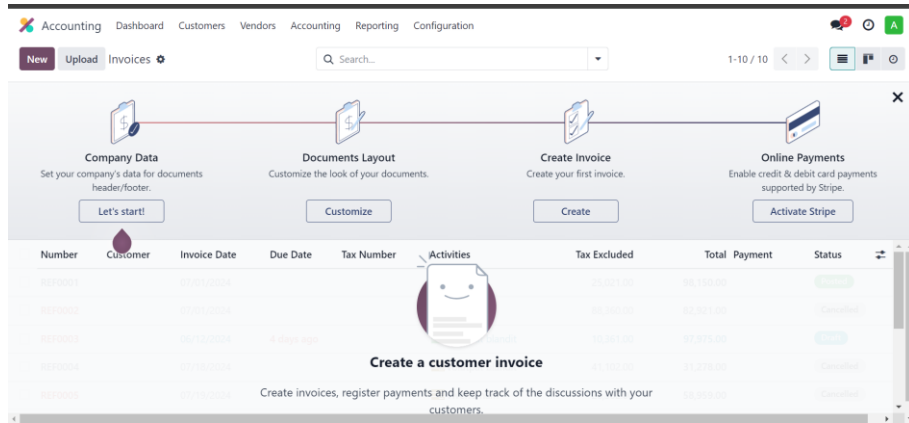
Accounting Dashboard Customers Vendors Accounting Reporting Configuration

2

A

New Upload Invoices

Search...

1-10 / 10

Company Data
Set your company's data for documents header/footer.
Let's start!

Documents Layout
Customize the look of your documents.
Customize

Create Invoice
Create your first invoice.
Create

Online Payments
Enable credit & debit card payments supported by Stripe.
Activate Stripe

| Number | Customer | Invoice Date | Due Date | Tax Number | Activities | Tax Excluded | Total | Payment | Status |
|---|---|---|---|---|---|---|---|---|---|

Create a customer invoice

Create invoices, register payments and keep track of the discussions with your customers.